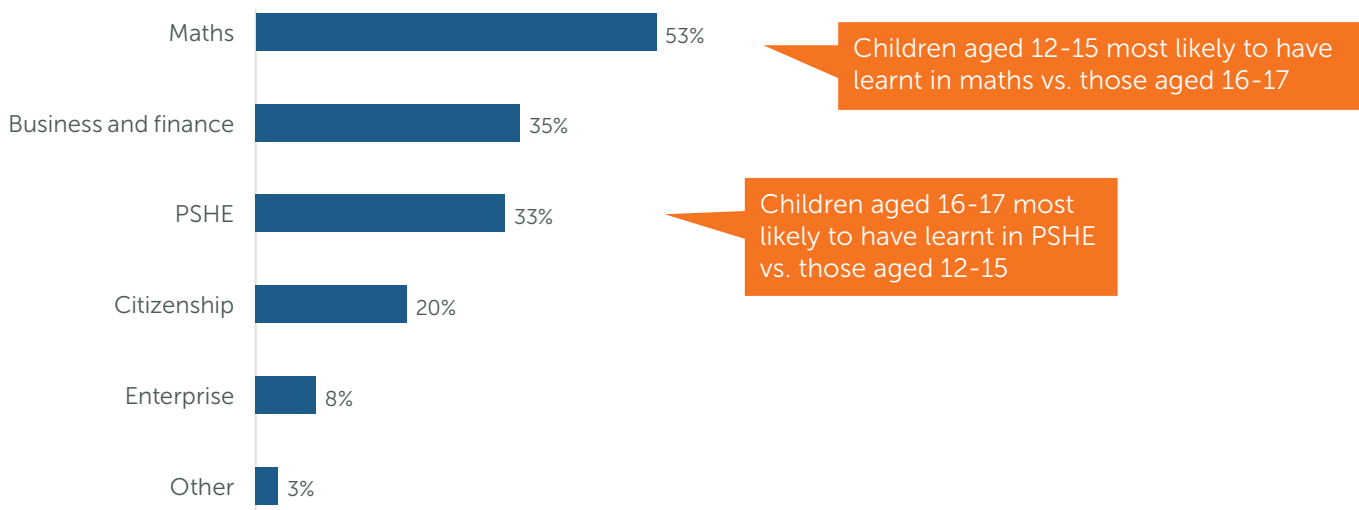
Maths 53%

Business and finance 35%

PSHE 33%

Citizenship 20%

Enterprise 8%

Other 3%

Children aged 12-15 most likely to have learnt in maths vs. those aged 16-17

Children aged 16-17 most likely to have learnt in PSHE vs. those aged 12-15